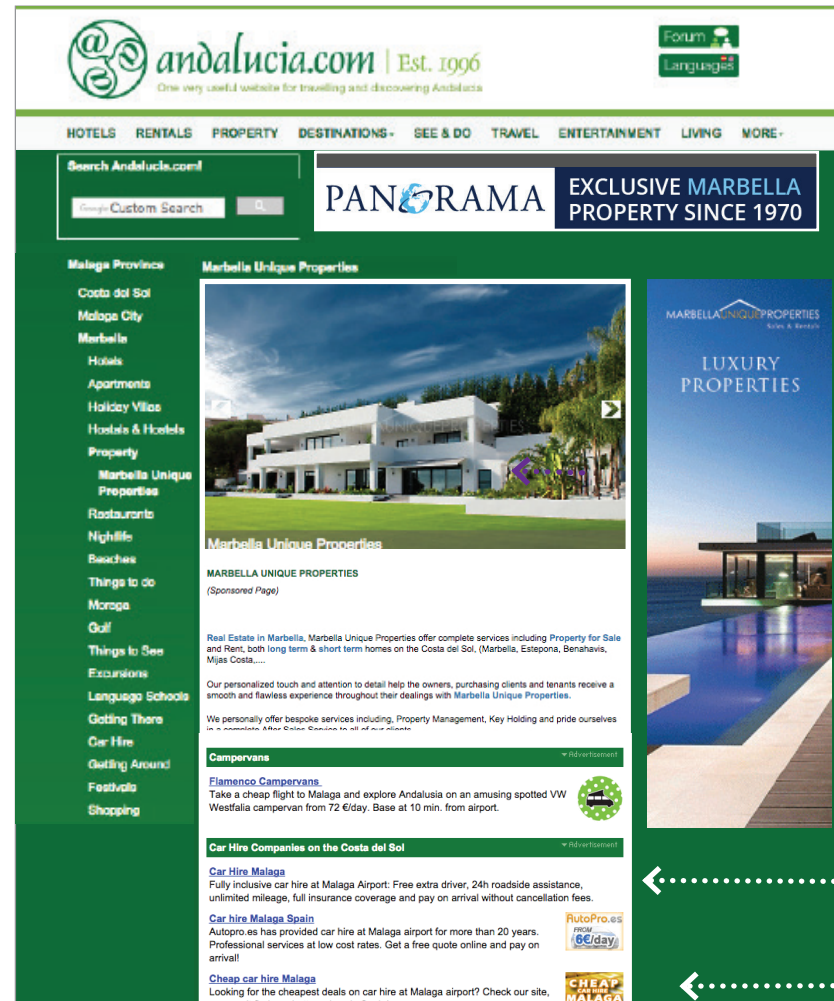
andalucia.com | Est. 1996
One very useful website for travelling and discovering Andalucia

Forum
Languages

HOTELS RENTALS PROPERTY DESTINATIONS SEE & DO TRAVEL ENTERTAINMENT LIVING MORE

Search Andalucia.com!
Google Custom Search

PANORAMA EXCLUSIVE MARBELLA PROPERTY SINCE 1970

Malaga Province
Costa del Sol
Malaga City
Marbella
Hotels
Apartments
Holiday Villas
Hostals & Hostels
Property
Marbella Unique Properties
Restaurants
Nightlife
Beaches
Things to do
Moraga
Golf
Things to See
Excursions
Language Schools
Getting There
Car Hire
Getting Around
Festivals
Shopping

Marbella Unique Properties

Marbella Unique Properties

MARBELLA UNIQUE PROPERTIES
(Sponsored Page)

Real Estate in Marbella, Marbella Unique Properties offer complete services including Property for Sale and Rent, both long term & short term homes on the Costa del Sol, (Marbella, Estepona, Benahavis, Mijas Costa,....

Our personalized touch and attention to detail help the owners, purchasing clients and tenants receive a smooth and flawless experience throughout their dealings with Marbella Unique Properties.

We personally offer bespoke services including, Property Management, Key Holding and pride ourselves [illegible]

Campervans
Advertisement
Flamenco Campervans
Take a cheap flight to Malaga and explore Andalusia on an amusing spotted VW Westfalia campervan from 72 €/day. Base at 10 min. from airport.

Car Hire Companies on the Costa del Sol
Advertisement
Car Hire Malaga
Fully inclusive car hire at Malaga Airport: Free extra driver, 24h roadside assistance, unlimited mileage, full insurance coverage and pay on arrival without cancellation fees.

Car hire Malaga Spain
Autopro.es has provided car hire at Malaga airport for more than 20 years. Professional services at low cost rates. Get a free quote online and pay on arrival!
AutoPro.es FROM 6€/day

Cheap car hire Malaga
Looking for the cheapest deals on car hire at Malaga airport? Check our site,
CHEAP CAR HIRE MALAGA

MARBELLA UNIQUE PROPERTIES Sales & Rentals
LUXURY PROPERTIES